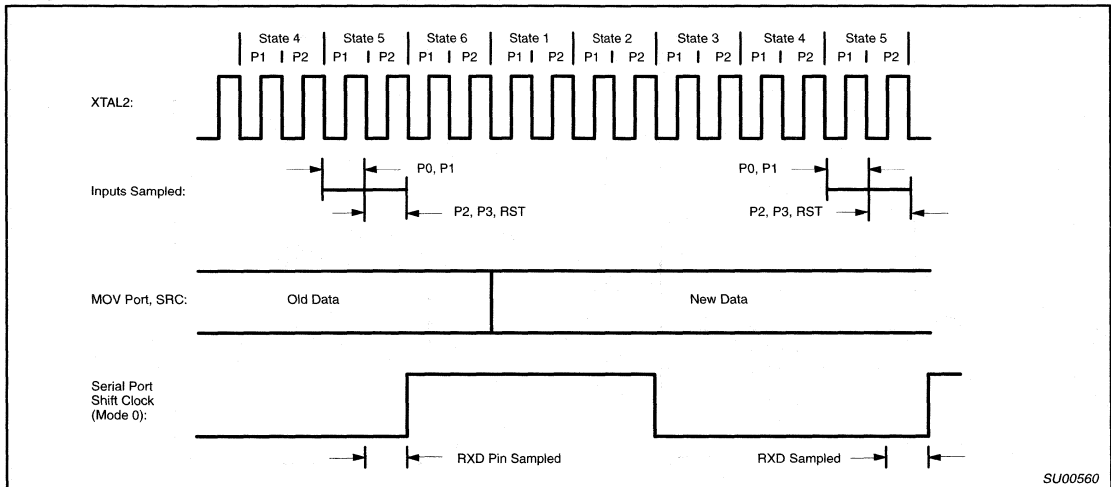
State 4 State 5 State 6 State 1 State 2 State 3 State 4 State 5
P1 P2 P1 P2 P1 P2 P1 P2 P1 P2 P1 P2 P1 P2 P1 P2

XTAL2:

P0, P1
Inputs Sampled:
P2, P3, RST
P0, P1
P2, P3, RST

MOV Port, SRC:
Old Data
New Data

Serial Port Shift Clock (Mode 0):

RXD Pin Sampled
RXD Sampled

SU00560